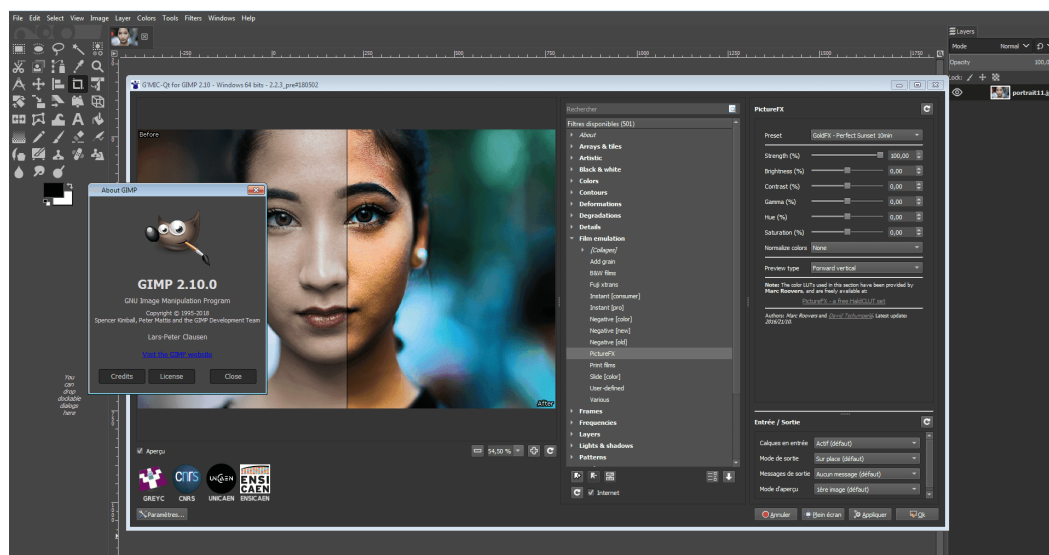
File Edit Select View Image Layer Colors Tools Filters Windows Help

G'MIC-Qt for GIMP 2.10 - Windows 64 bits - 2.2.3_pre#180502

Before

After

About GIMP

GIMP 2.10.0

GNU Image Manipulation Program

Copyright © 1995-2018
Spencer Kimball, Peter Mattis and the GIMP Development Team

Lars-Peter Clausen

Visit the GIMP website

Credits License Close

You can drop dockable dialogs here

Aperçu

54,50 %

GREYC CNRS UNICAEN ENSICAEN

Paramètres...

Rechercher

Filtres disponibles (501)
About
Arrays & tiles
Artistic
Black & white
Colors
Contours
Deformations
Degradations
Details
Film emulation
[Collages]
Add grain
B&W films
Fuji xtrans
Instant [consumer]
Instant [pro]
Negative [color]
Negative [new]
Negative [old]
PictureFX
Print films
Slide [color]
User-defined
Various
Frames
Frequencies
Layers
Lights & shadows
Patterns

Internet

PictureFX

Preset GoldFX - Perfect Sunset 10min
Strength (%) 100,00
Brightness (%) 0,00
Contrast (%) 0,00
Gamma (%) 0,00
Hue (%) 0,00
Saturation (%) 0,00
Normalize colors None
Preview type Forward vertical

Note: The color LUTs used in this section have been provided by Marc Roovers, and are freely available at:
PictureFX - a free Hald/CLUT set

Authors: Marc Roovers and David Tschumperlé. Latest update: 2016/21/10.

Entrée / Sortie

Calques en entrée Actif (défaut)
Mode de sortie Sur place (défaut)
Messages de sortie Aucun message (défaut)
Mode d'aperçu 1ère image (défaut)

Annuler Plein écran Appliquer Ok

Layers
Mode Normal
Opacity 100,0
Lock:
portrait11.j